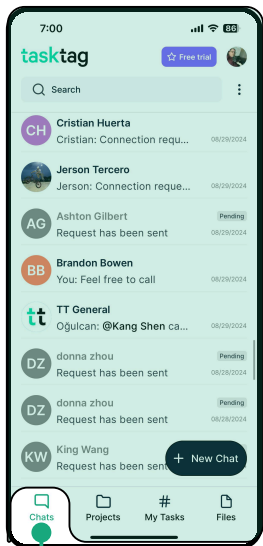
7:00 86

tasktag

Free trial

Search

CH Cristian Huerta
Cristian: Connection reque... 08/29/2024

Jerson Tercero
Jerson: Connection reque... 08/29/2024

AG Ashton Gilbert Pending
Request has been sent 08/29/2024

BB Brandon Bowen
You: Feel free to call 08/29/2024

tt TT General
Oğulcan: @Kang Shen ca... 08/29/2024

DZ donna zhou Pending
Request has been sent 08/28/2024

DZ donna zhou Pending
Request has been sent 08/28/2024

KW King Wang
Request has been sent

+ New Chat

Chats Projects My Tasks Files